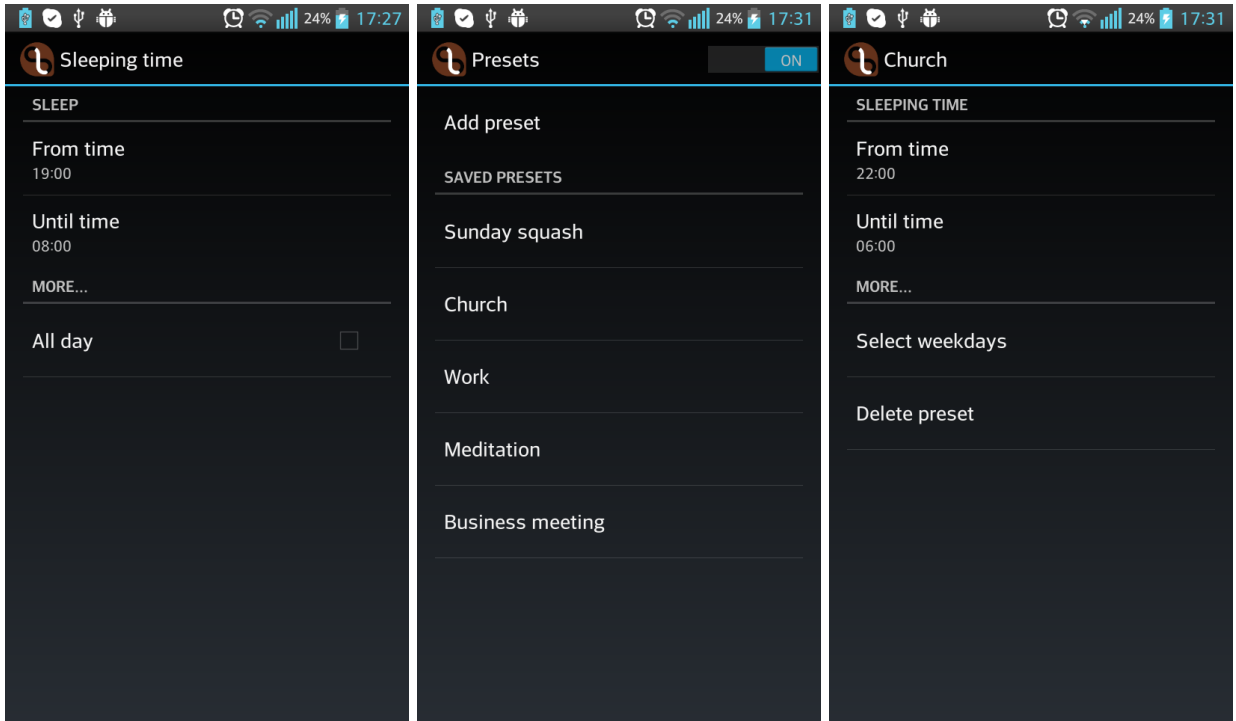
24% 17:27

Sleeping time

SLEEP

From time
19:00

Until time
08:00

MORE...

All day

24% 17:31

Presets

ON

Add preset

SAVED PRESETS

Sunday squash

Church

Work

Meditation

Business meeting

24% 17:31

Church

SLEEPING TIME

From time
22:00

Until time
06:00

MORE...

Select weekdays

Delete preset